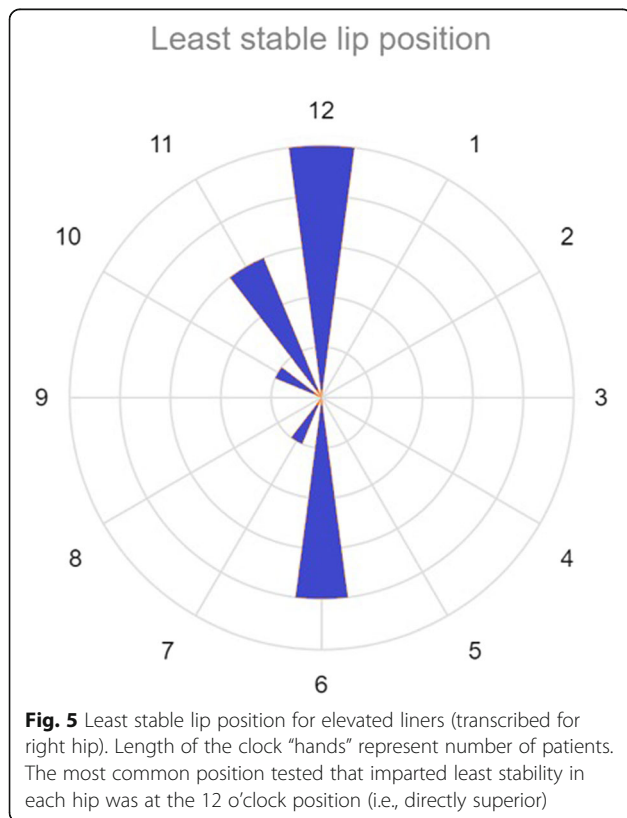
Least stable lip position

12
1
2
3
4
5
6
7
8
9
10
11

**Fig. 5** Least stable lip position for elevated liners (transcribed for right hip). Length of the clock "hands" represent number of patients. The most common position tested that imparted least stability in each hip was at the 12 o'clock position (i.e., directly superior)